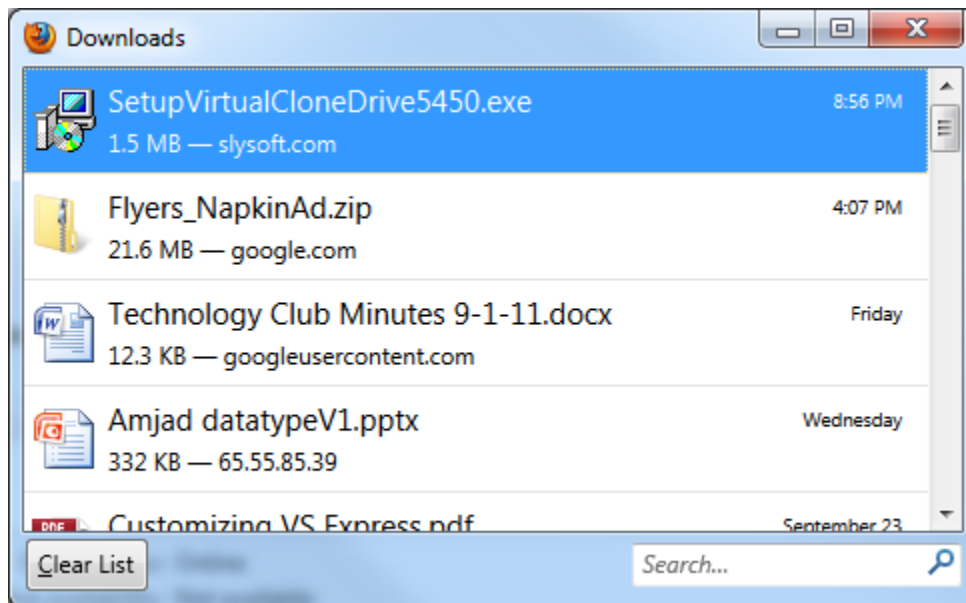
Downloads

SetupVirtualCloneDrive5450.exe
8:56 PM
1.5 MB — slysoft.com

Flyers_NapkinAd.zip
4:07 PM
21.6 MB — google.com

Technology Club Minutes 9-1-11.docx
Friday
12.3 KB — googleusercontent.com

Amjad datatypeV1.pptx
Wednesday
332 KB — 65.55.85.39

PDF
Customizing VS Express.pdf
September 23

Clear List

Search...